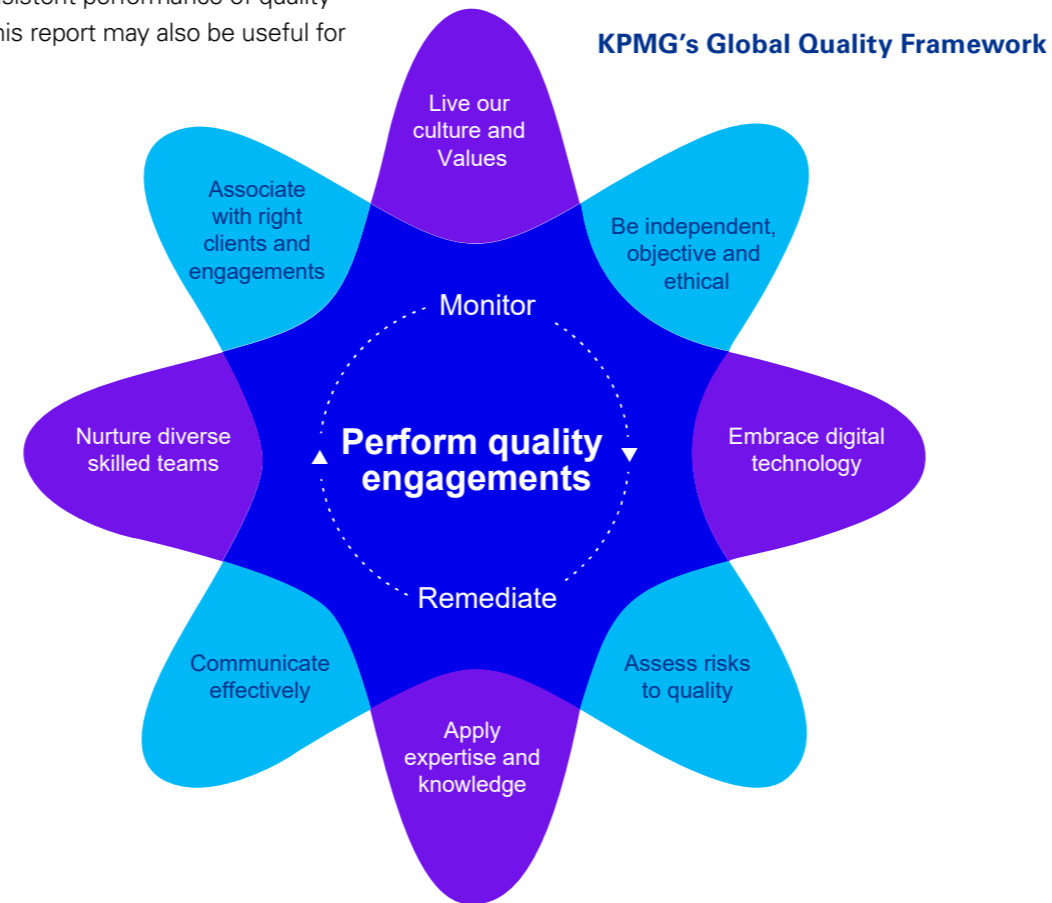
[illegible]sistent performance of quality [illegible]his report may also be useful for

KPMG's Global Quality Framework

Live our culture and Values

Associate with right clients and engagements

Be independent, objective and ethical

Monitor

Nurture diverse skilled teams

Perform quality engagements

Embrace digital technology

Remediate

Communicate effectively

Assess risks to quality

Apply expertise and knowledge